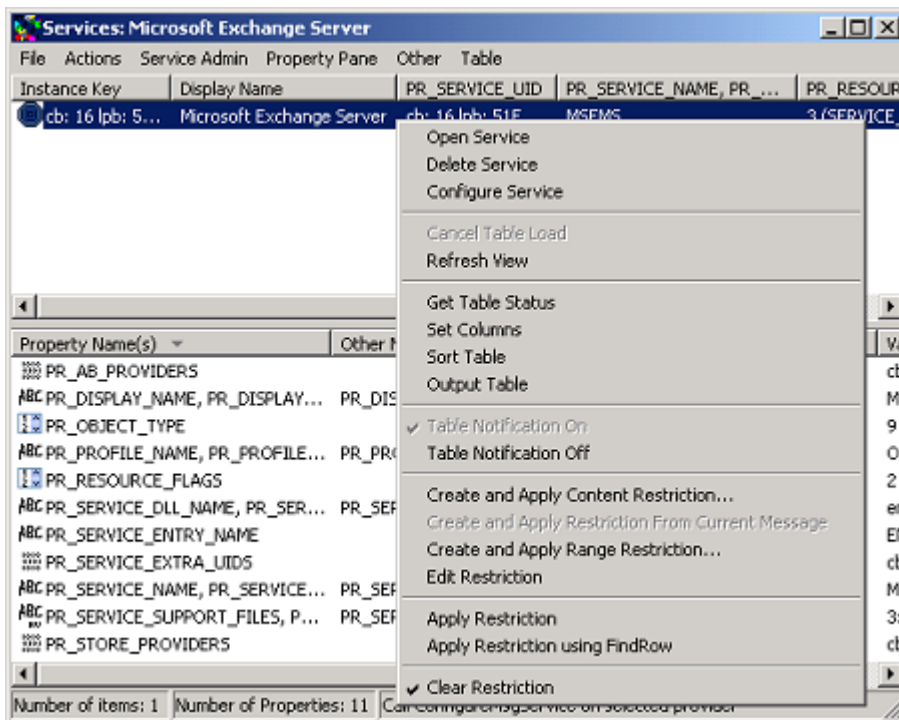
Services: Microsoft Exchange Server

File Actions Service Admin Property Pane Other Table

| Instance Key | Display Name | PR_SERVICE_UID | PR_SERVICE_NAME, PR_... | PR_RESOUR |
|---|---|---|---|---|
| cb: 16 lpb: 5... | Microsoft Exchange Server | cb: 16 lpb: 51E | MSEMS | 3 (SERVICE_ |

Open Service
Delete Service
Configure Service
Cancel Table Load
Refresh View
Get Table Status
Set Columns
Sort Table
Output Table
Table Notification On
Table Notification Off
Create and Apply Content Restriction...
Create and Apply Restriction From Current Message
Create and Apply Range Restriction...
Edit Restriction
Apply Restriction
Apply Restriction using FindRow
Clear Restriction

| Property Name(s) | Other N | Va |
|---|---|---|
| PR_AB_PROVIDERS | | cb |
| PR_DISPLAY_NAME, PR_DISPLAY... | PR_DIS | M |
| PR_OBJECT_TYPE | | 9 |
| PR_PROFILE_NAME, PR_PROFILE... | PR_PRO | O |
| PR_RESOURCE_FLAGS | | 2 |
| PR_SERVICE_DLL_NAME, PR_SER... | PR_SEF | er |
| PR_SERVICE_ENTRY_NAME | | EN |
| PR_SERVICE_EXTRA_UIDS | | cb |
| PR_SERVICE_NAME, PR_SERVICE... | PR_SEF | M |
| PR_SERVICE_SUPPORT_FILES, P... | PR_SEF | 3: |
| PR_STORE_PROVIDERS | | cb |

Number of items: 1 | Number of Properties: 11 | Call ConfigureMsgService on selected provider